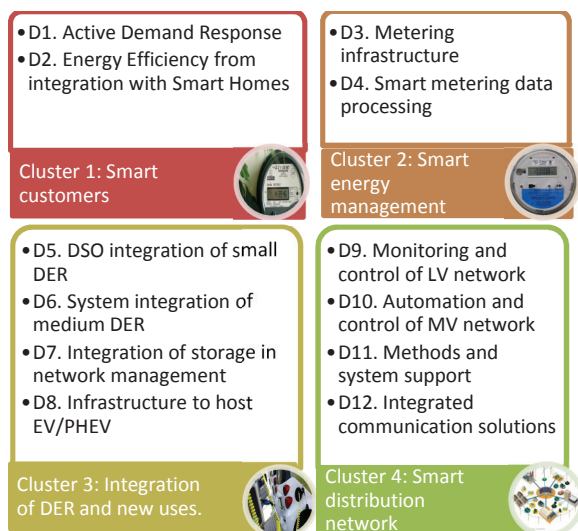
• D1. Active Demand Response
• D2. Energy Efficiency from integration with Smart Homes

Cluster 1: Smart customers

• D3. Metering infrastructure
• D4. Smart metering data processing

Cluster 2: Smart energy management

• D5. DSO integration of small DER
• D6. System integration of medium DER
• D7. Integration of storage in network management
• D8. Infrastructure to host EV/PHEV

Cluster 3: Integration of DER and new uses.

• D9. Monitoring and control of LV network
• D10. Automation and control of MV network
• D11. Methods and system support
• D12. Integrated communication solutions

Cluster 4: Smart distribution network